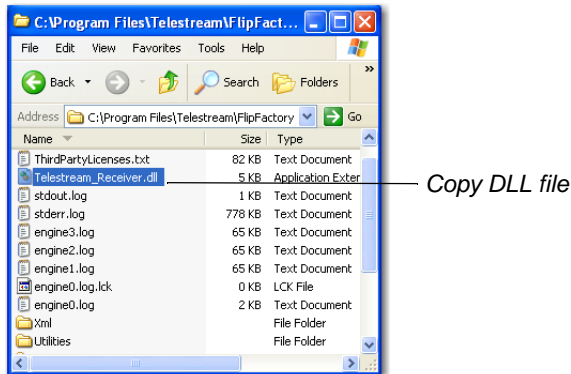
C:\Program Files\Telestream\FlipFact...

File Edit View Favorites Tools Help

Back Search Folders

Address C:\Program Files\Telestream\FlipFactory Go

| Name | Size | Type |
|---|---|---|
| ThirdPartyLicenses.txt | 82 KB | Text Document |
| Telestream_Receiver.dll | 5 KB | Application Exter |
| stdout.log | 1 KB | Text Document |
| stderr.log | 778 KB | Text Document |
| engine3.log | 65 KB | Text Document |
| engine2.log | 65 KB | Text Document |
| engine1.log | 65 KB | Text Document |
| engine0.log.lck | 0 KB | LCK File |
| engine0.log | 2 KB | Text Document |
| Xml | | File Folder |
| Utilities | | File Folder |

Copy DLL file